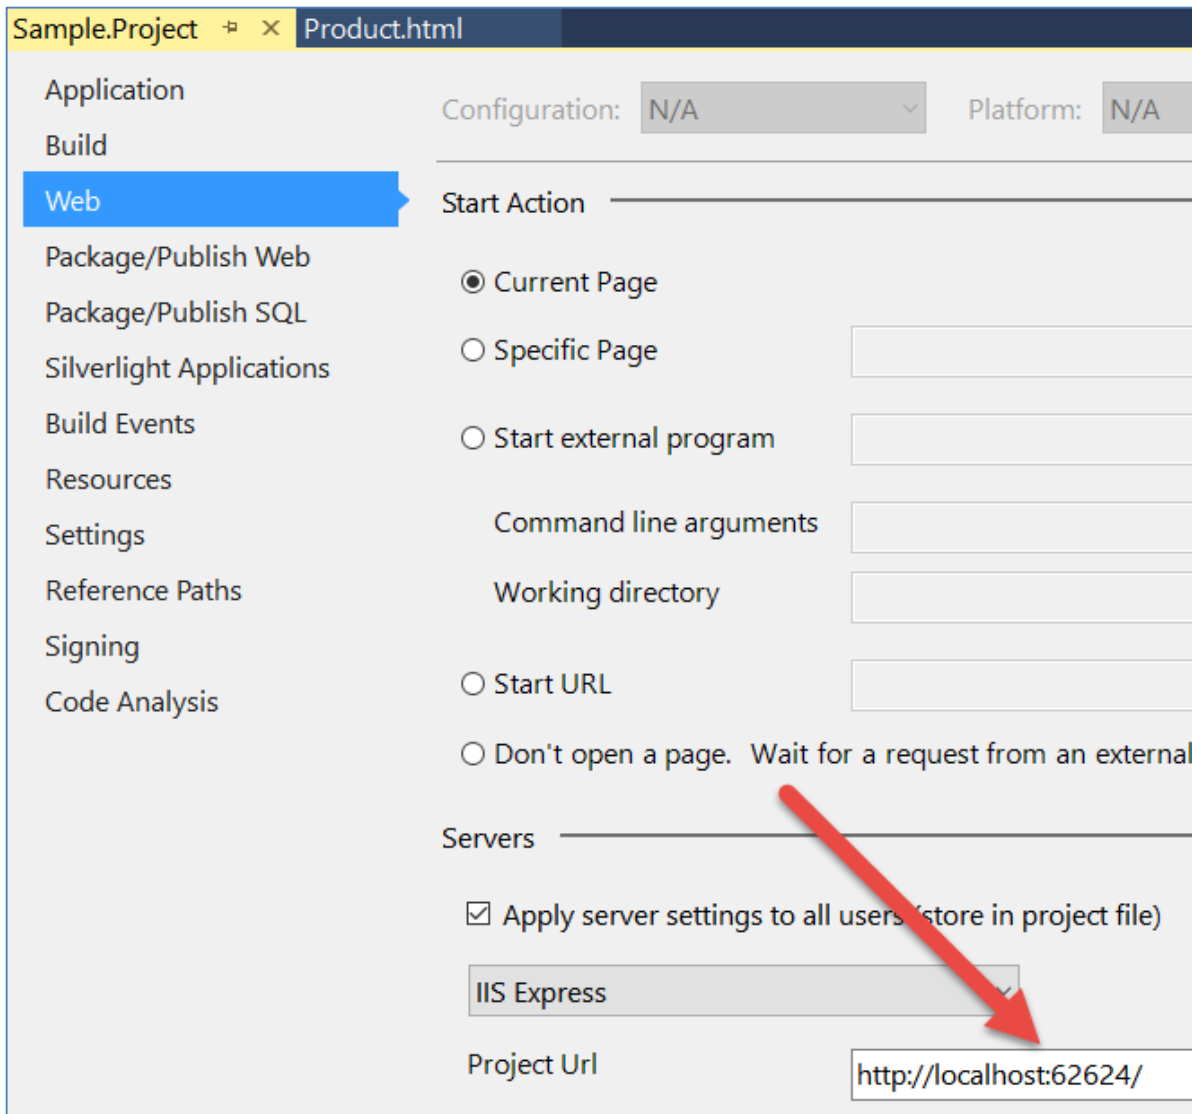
Sample.Project ✕ Product.html

Application
Build
Web
Package/Publish Web
Package/Publish SQL
Silverlight Applications
Build Events
Resources
Settings
Reference Paths
Signing
Code Analysis

Configuration: N/A Platform: N/A

Start Action

Current Page
Specific Page
Start external program
Command line arguments
Working directory
Start URL
Don't open a page. Wait for a request from an external

Servers

Apply server settings to all users (store in project file)

IIS Express

Project Url http://localhost:62624/